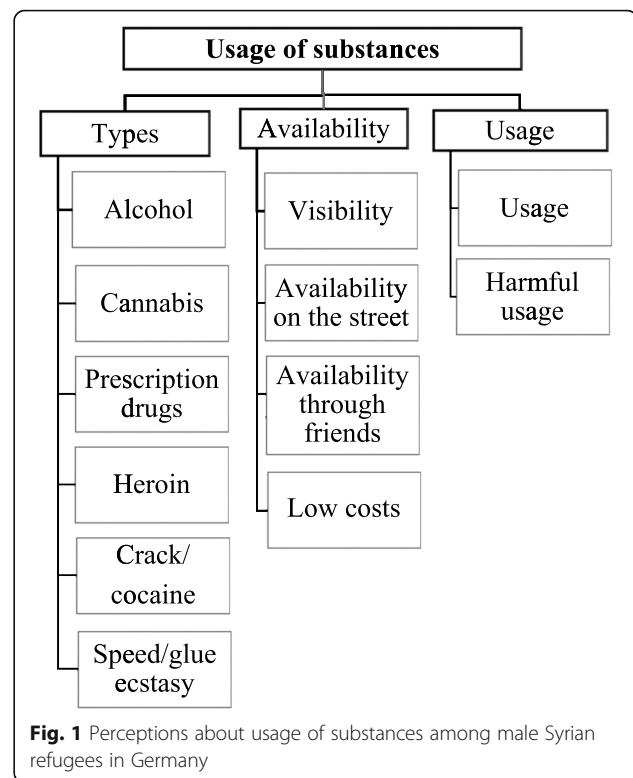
Usage of substances

Types

Alcohol

Cannabis

Prescription drugs

Heroin

Crack/ cocaine

Speed/glue ecstasy

Availability

Visibility

Availability on the street

Availability through friends

Low costs

Usage

Usage

Harmful usage

**Fig. 1** Perceptions about usage of substances among male Syrian refugees in Germany